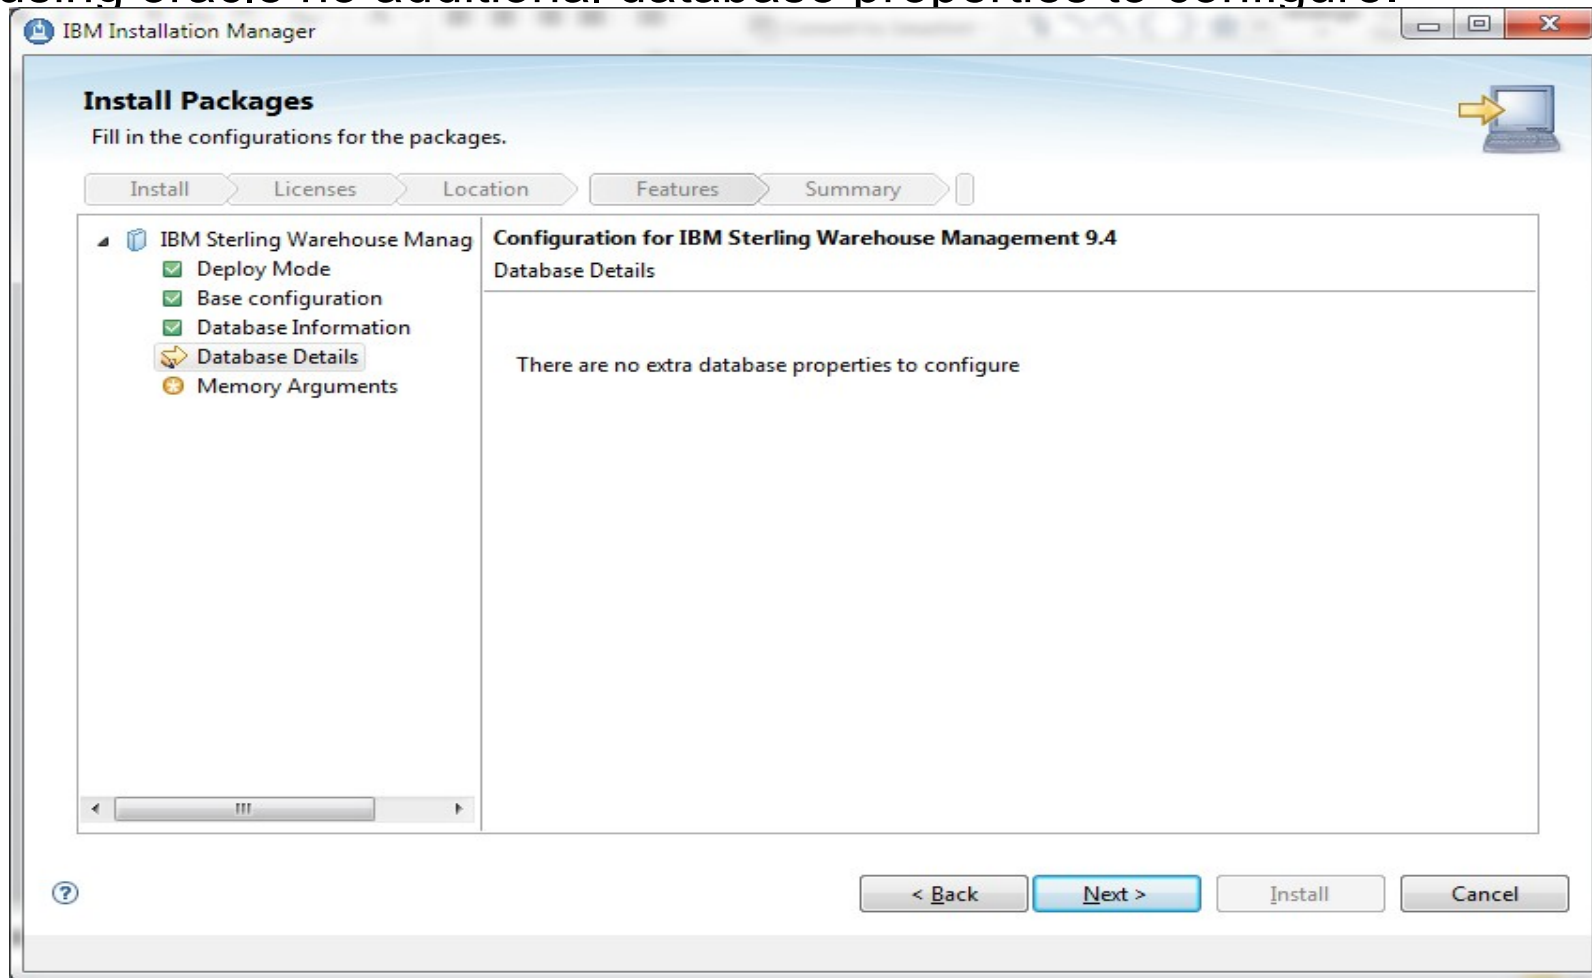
IBM Installation Manager

Install Packages

Fill in the configurations for the packages.

Install Licenses Location Features Summary

IBM Sterling Warehouse Manag
Deploy Mode
Base configuration
Database Information
Database Details
Memory Arguments

Configuration for IBM Sterling Warehouse Management 9.4

Database Details

There are no extra database properties to configure

< Back Next > Install Cancel